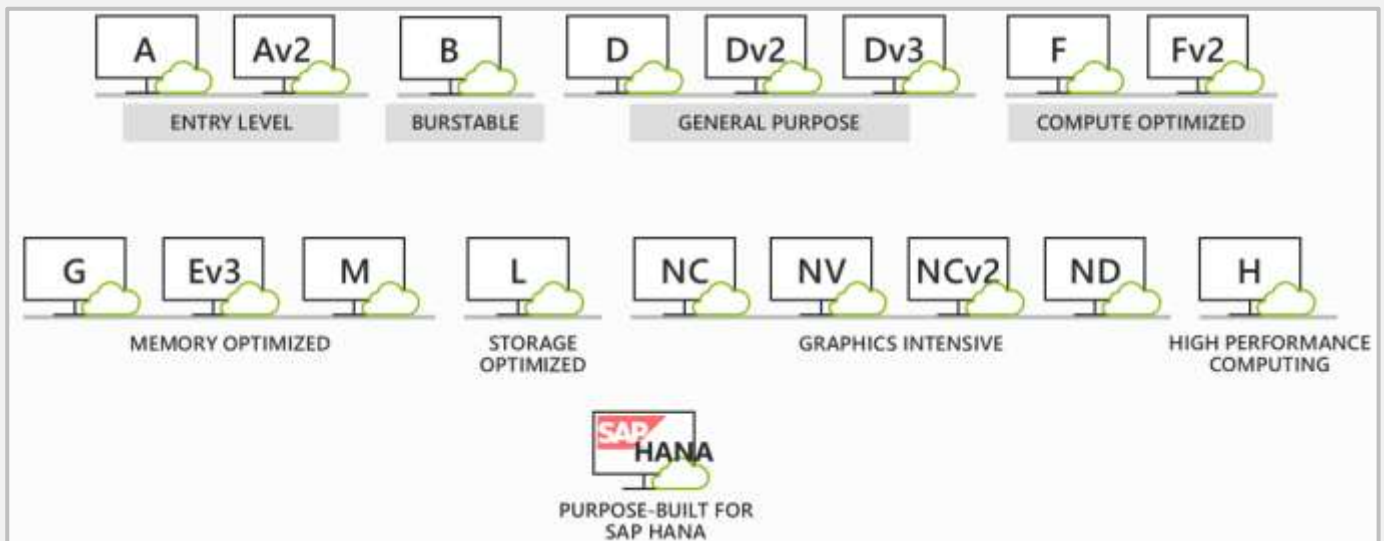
A Av2
ENTRY LEVEL

B
BURSTABLE

D Dv2 Dv3
GENERAL PURPOSE

F Fv2
COMPUTE OPTIMIZED

G Ev3 M
MEMORY OPTIMIZED

L
STORAGE OPTIMIZED

NC NV NCv2 ND
GRAPHICS INTENSIVE

H
HIGH PERFORMANCE COMPUTING

SAP HANA
PURPOSE-BUILT FOR SAP HANA